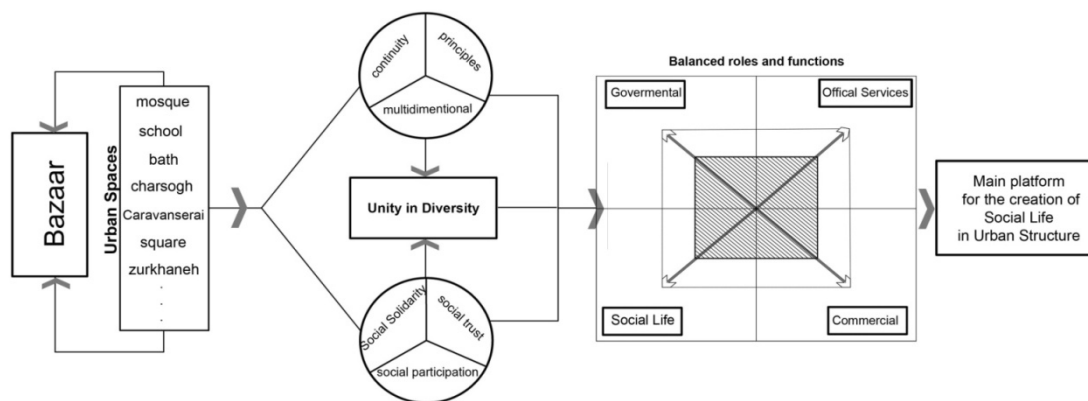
Bazaar

Urban Spaces

mosque
school
bath
charsogh
Caravanserai
square
zurkhaneh
.
.
.

continuity
principles
multidimentional

Unity in Diversity

Social Solidarity
social trust
social participation

Balanced roles and functions

Govermental
Offical Services
Social Life
Commercial

Main platform for the creation of Social Life in Urban Structure